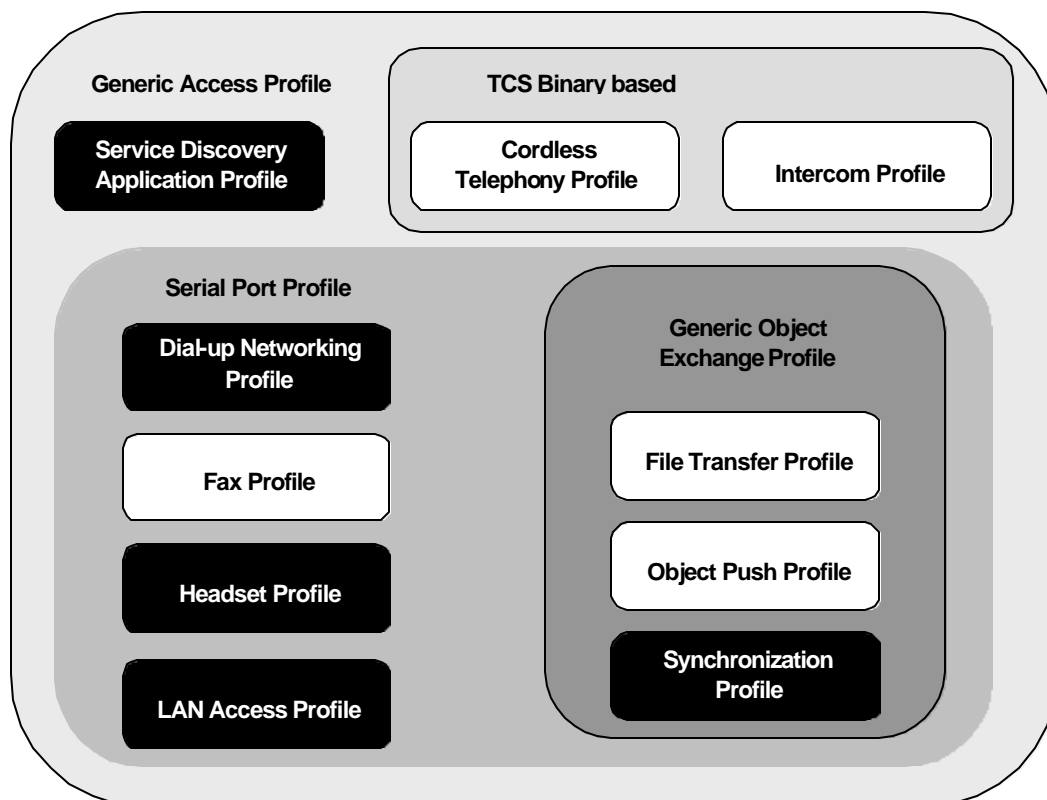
Generic Access Profile

Service Discovery Application Profile

TCS Binary based

Cordless Telephony Profile

Intercom Profile

Serial Port Profile

Dial-up Networking Profile

Fax Profile

Headset Profile

LAN Access Profile

Generic Object Exchange Profile

File Transfer Profile

Object Push Profile

Synchronization Profile